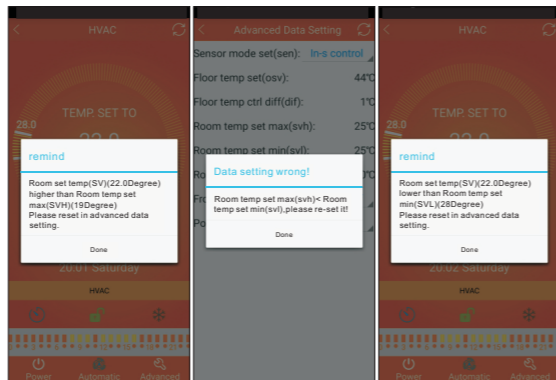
HVAC

TEMP. SET TO

28.0

22.0

remind

Room set temp(SV)(22.0Degree) higher than Room temp set max(SVH)(19Degree) Please reset in advanced data setting.

Done

20:01 Saturday

HVAC

Power Automatic Advanced

Advanced Data Setting

Sensor mode set(sen): In-s control

Floor temp set(osv): 44℃

Floor temp ctrl diff(dif): 1℃

Room temp set max(svh): 25℃

Room temp set min(svl): 25℃

Ro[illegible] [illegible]℃

Fro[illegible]

Po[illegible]

Data setting wrong!

Room temp set max(svh)< Room temp set min(svl),please re-set it!

Done

HVAC

TEMP. SET TO

remind

Room set temp(SV)(22.0Degree) lower than Room temp set min(SVL)(28Degree) Please reset in advanced data setting.

Done

20:02 Saturday

HVAC

Power Automatic Advanced